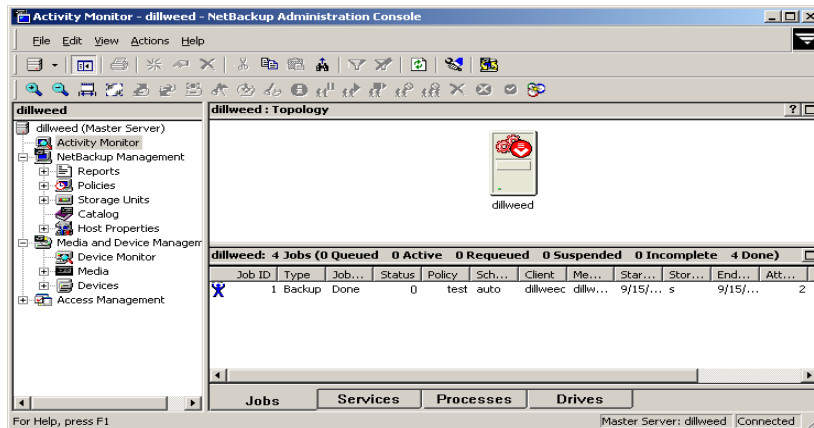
Activity Monitor - dillweed - NetBackup Administration Console

File Edit View Actions Help

dillweed

dillweed (Master Server)
Activity Monitor
NetBackup Management
Reports
Policies
Storage Units
Catalog
Host Properties
Media and Device Managem
Device Monitor
Media
Devices
Access Management

dillweed : Topology

dillweed

dillweed: 4 Jobs (0 Queued 0 Active 0 Requeued 0 Suspended 0 Incomplete 4 Done)

| Job ID | Type | Job... | Status | Policy | Sch... | Client | Me... | Star... | Stor... | End... | Att... |
|---|---|---|---|---|---|---|---|---|---|---|---|
| 1 | Backup | Done | 0 | test | auto | dillweec | dillw... | 9/15/... | s | 9/15/... | 2 |

Jobs | Services | Processes | Drives

For Help, press F1

Master Server: dillweed Connected